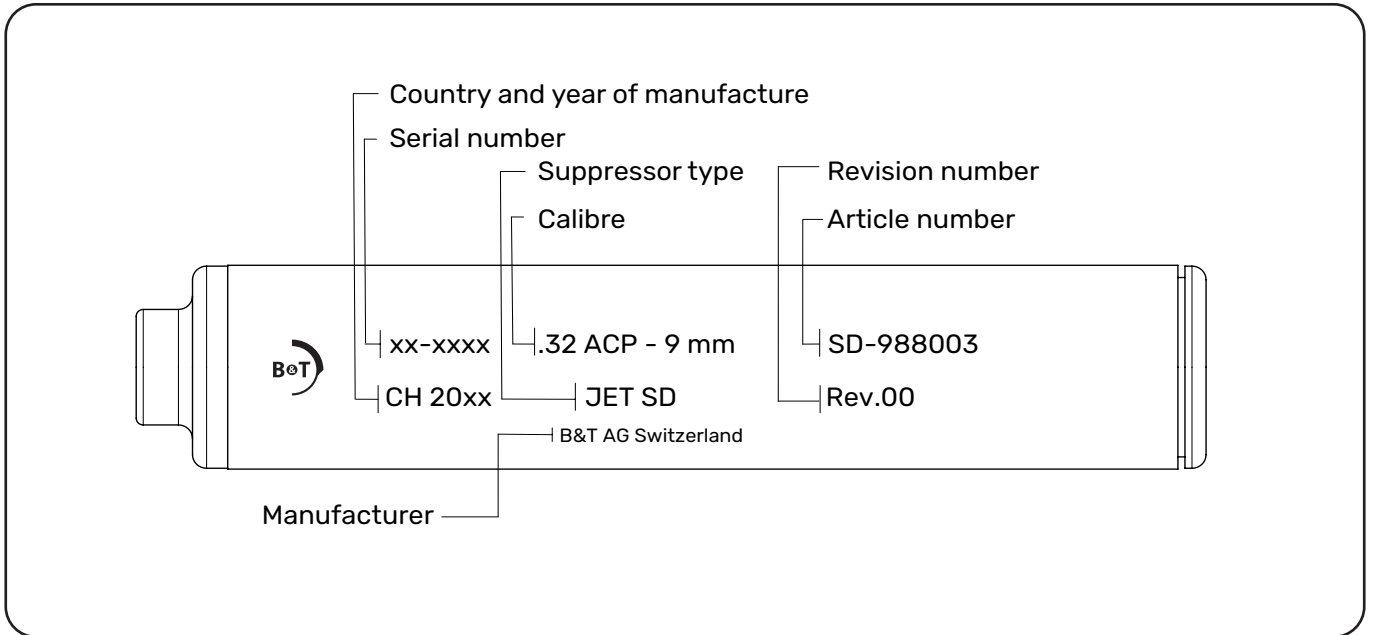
Country and year of manufacture

Serial number

Suppressor type

Revision number

Calibre

Article number

B&T

xx-xxxx

.32 ACP - 9 mm

SD-988003

CH 20xx

JET SD

Rev.00

B&T AG Switzerland

Manufacturer